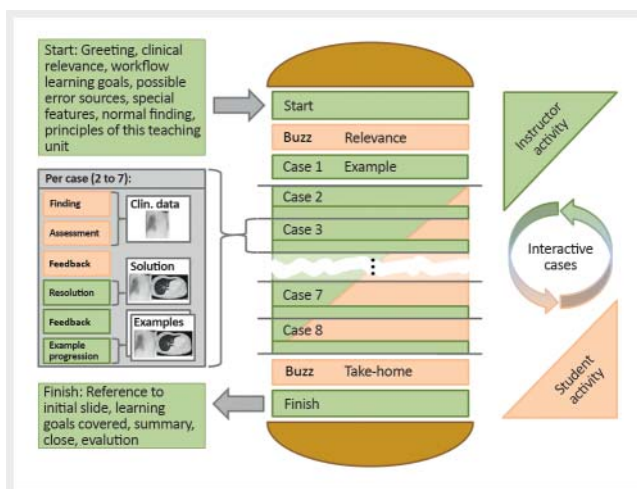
Start: Greeting, clinical relevance, workflow learning goals, possible error sources, special features, normal finding, principles of this teaching unit

Per case (2 to 7):

Finding

Assessment

Clin. data

Feedback

Solution

Resolution

Feedback

Examples

Example progression

Finish: Reference to initial slide, learning goals covered, summary, close, evalution

Start

Buzz Relevance

Case 1 Example

Case 2

Case 3

⋮

Case 7

Case 8

Buzz Take-home

Finish

Instructor activity

Interactive cases

Student activity